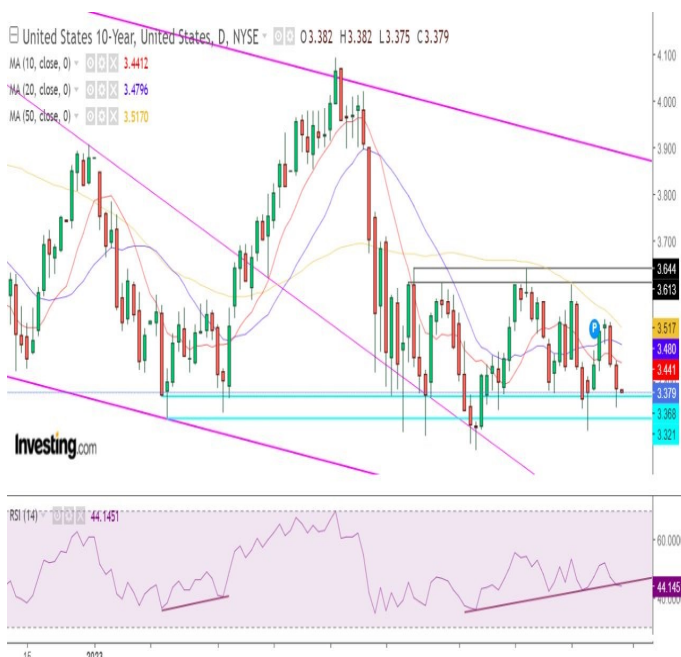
United States 10-Year, United States, D, NYSE O3.382 H3.382 L3.375 C3.379
MA (10, close, 0) 3.4412
MA (20, close, 0) 3.4796
MA (50, close, 0) 3.5170

4.100
4.000
3.900
3.800
3.700
3.644
3.613
3.517
3.480
3.441
3.379
3.368
3.321

Investing.com

RSI (14) 44.1451
60.000
44.145
40.000

15
2023